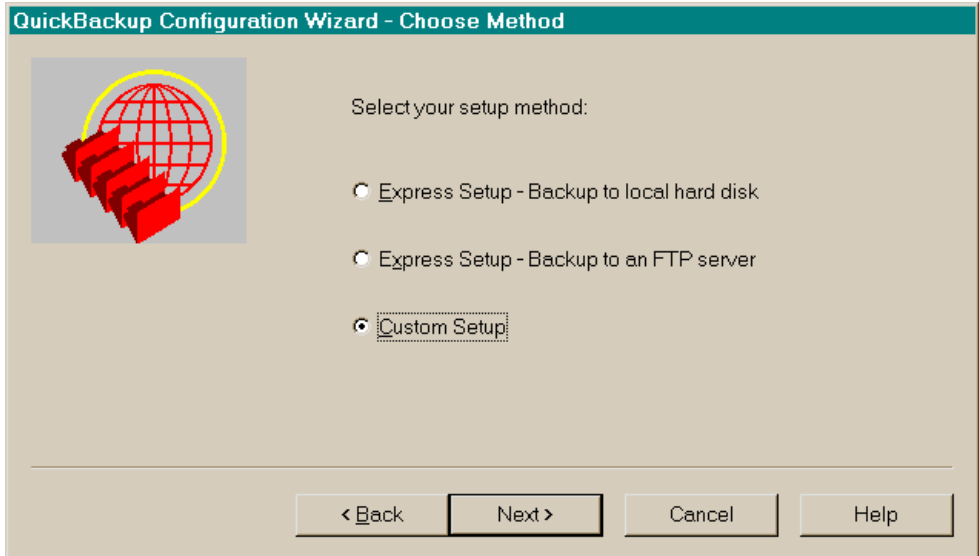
QuickBackup Configuration Wizard - Choose Method

Select your setup method:

Express Setup - Backup to local hard disk

Express Setup - Backup to an FTP server

Custom Setup

< Back

Next >

Cancel

Help